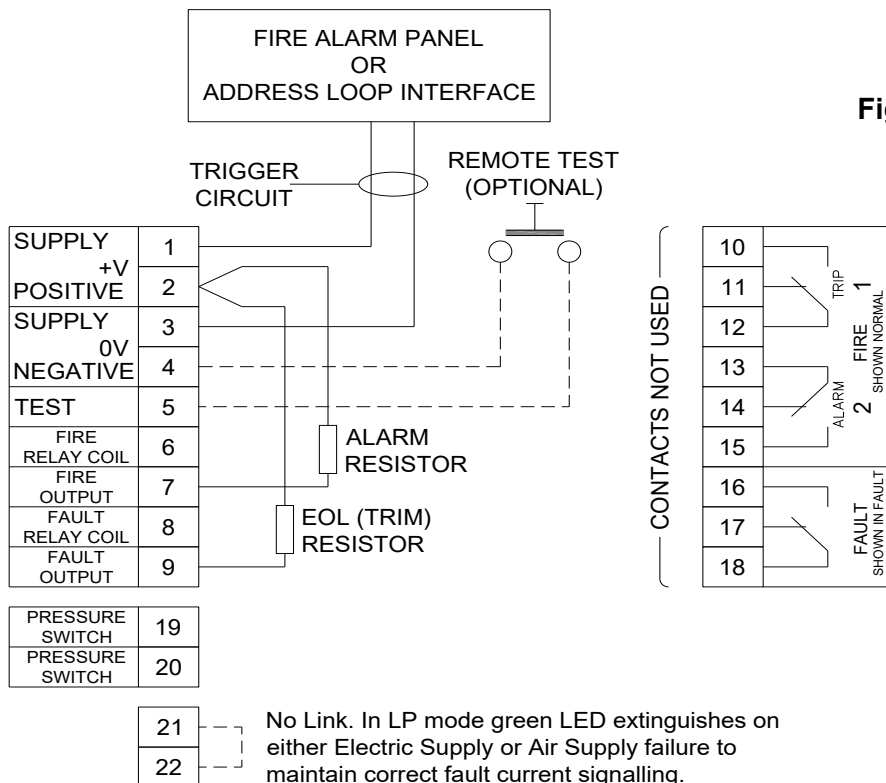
FIRE ALARM PANEL
OR
ADDRESS LOOP INTERFACE

Fi

TRIGGER CIRCUIT

REMOTE TEST (OPTIONAL)

| | |
|---|---|
| SUPPLY +V POSITIVE | 1 |
| | 2 |
| SUPPLY 0V NEGATIVE | 3 |
| | 4 |
| TEST | 5 |
| FIRE RELAY COIL | 6 |
| FIRE OUTPUT | 7 |
| FAULT RELAY COIL | 8 |
| FAULT OUTPUT | 9 |

ALARM RESISTOR

EOL (TRIM) RESISTOR

CONTACTS NOT USED

10
11
12
13
14
15
16
17
18

TRIP 1
FIRE SHOWN NORMAL
ALARM 2
FAULT SHOWN IN FAULT

| | |
|---|---|
| PRESSURE SWITCH | 19 |
| PRESSURE SWITCH | 20 |

21
22

No Link. In LP mode green LED extinguishes on either Electric Supply or Air Supply failure to maintain correct fault current signalling.